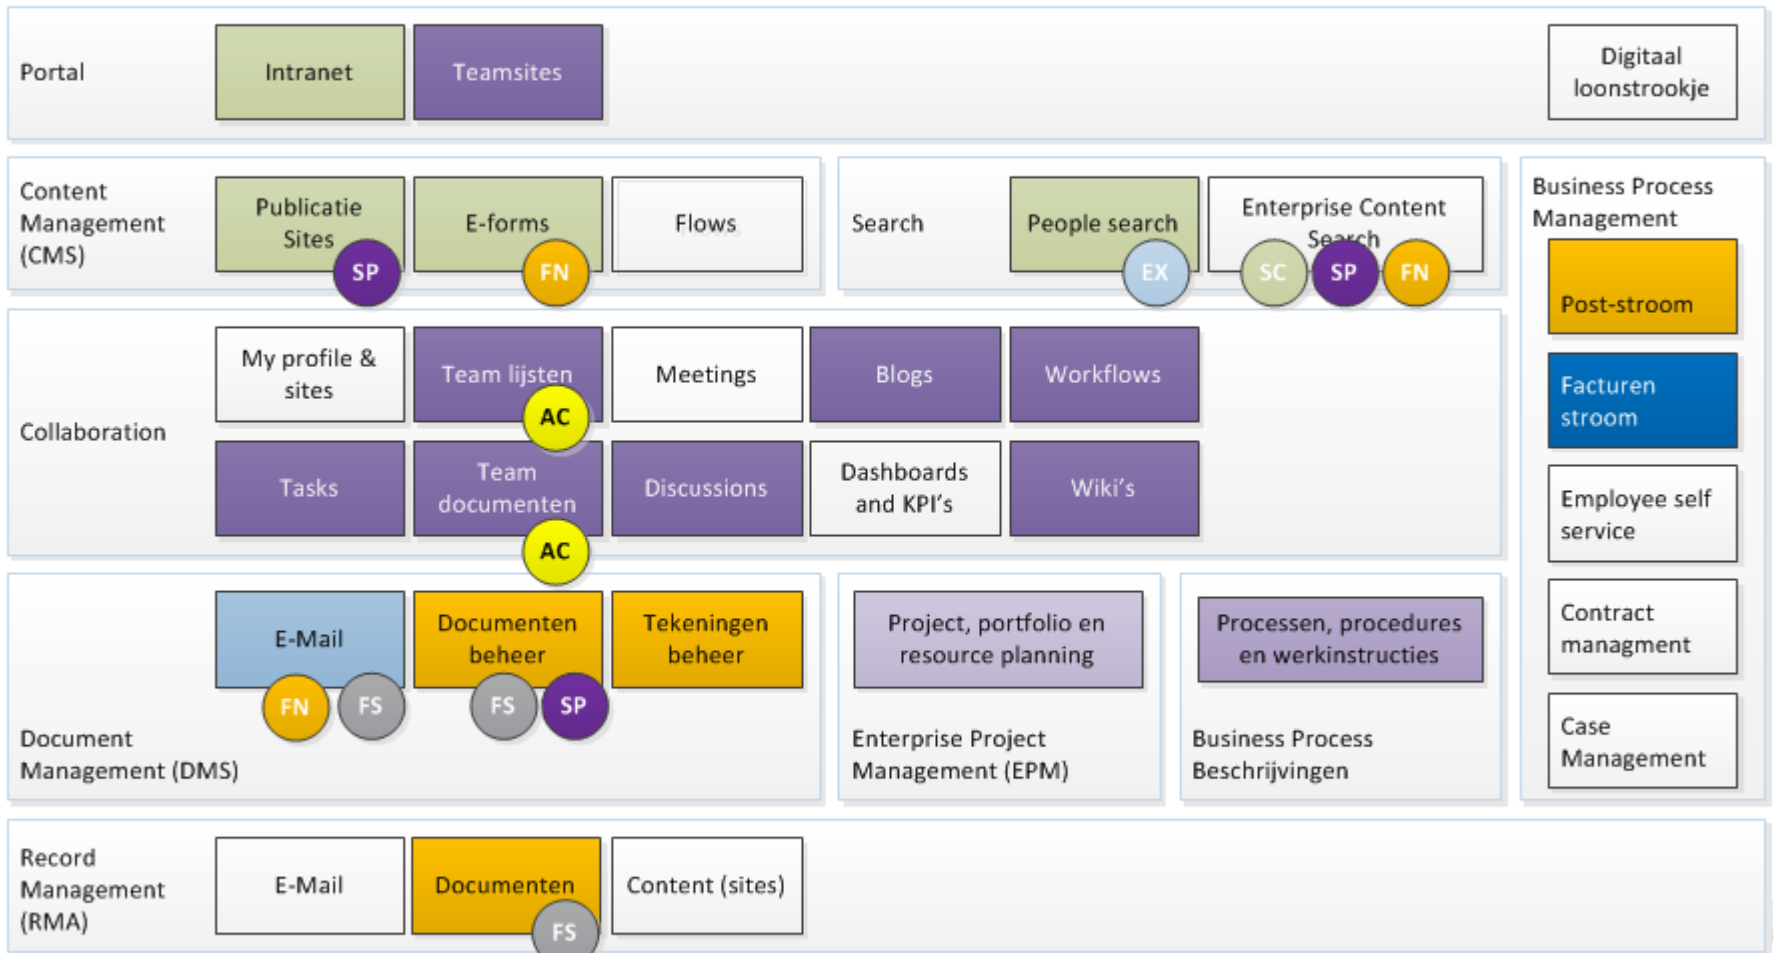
Portal

Intranet

Teamsites

Digitaal loonstrookje

Content Management (CMS)

Publicatie Sites

SP

E-forms

FN

Flows

Search

People search

EX

Enterprise Content Search

SC

SP

FN

Business Process Management

Post-stroom

Facturen stroom

Employee self service

Contract managment

Case Management

Collaboration

My profile & sites

Team lijsten

AC

Meetings

Blogs

Workflows

Tasks

Team documenten

AC

Discussions

Dashboards and KPI's

Wiki's

E-Mail

FN

FS

Documenten beheer

FS

SP

Tekeningen beheer

Document Management (DMS)

Project, portfolio en resource planning

Enterprise Project Management (EPM)

Processen, procedures en werkinstructies

Business Process Beschrijvingen

Record Management (RMA)

E-Mail

Documenten

FS

Content (sites)